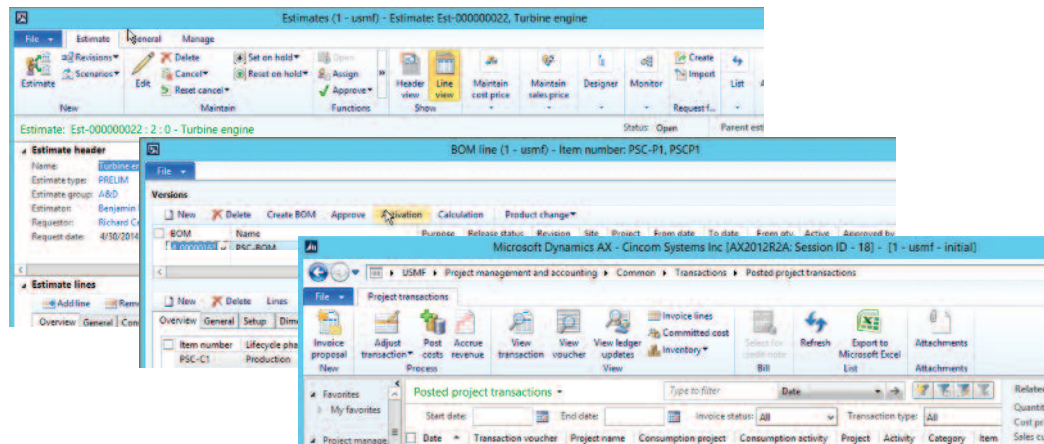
Estimates (1 - usmf) - Estimate: Est-000000022, Turbine engine

File | Estimate | General | Manage

Estimate | Revisions | Scenarios | New | Edit | Delete | Cancel | Reset cancel | Set on hold | Reset on hold | Maintain | Open | Assign | Approve | Functions | Header view | Line view | Show | Maintain cost price | Maintain sales price | Designer | Monitor | Create | Import | Request f... | List

Estimate: Est-000000022 : 2 : 0 - Turbine engine

Status: Open | Parent est

Estimate header
Name: Turbine en
Estimate type: PRELIM
Estimate group: A&D
Estimator: Benjamin
Requestor: Richard C
Request date: 4/30/2014

Estimate lines
Add line | Remo
Overview | General | Con

BOM line (1 - usmf) - Item number: PSC-P1, PSCP1

File

Versions
New | Delete | Create BOM | Approve | Activation | Calculation | Product change

BOM | Name | Purpose | Release status | Revision | Site | Project | From date | To date | From qty | Active | Approved by
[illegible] | PSC-BOM

New | Delete | Lines
Overview | General | Setup | Dim

Item number | Lifecycle pha
PSC-C1 | Production

Microsoft Dynamics AX - Cincom Systems Inc [AX2012R2A: Session ID - 18] - [1 - usmf - initial]

USMF ▸ Project management and accounting ▸ Common ▸ Transactions ▸ Posted project transactions

File | Project transactions

Invoice proposal | New | Adjust transaction | Post costs | Accrue revenue | Process | View transaction | View voucher | View ledger updates | Invoice lines | Committed cost | Inventory | View | Select for credit note | Bill | Refresh | Export to Microsoft Excel | List | Attachments | Attachments

Favorites
My favorites

Project manage

Posted project transactions

Type to filter | Date

Start date: | End date: | Invoice status: All | Transaction type: All

Date | Transaction voucher | Project name | Consumption project | Consumption activity | Project | Activity | Category | Item

Related
Quantit
Cost pri
Sales cu